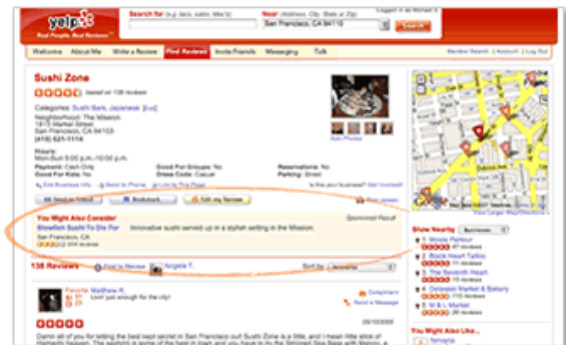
yelp
Real People. Real Reviews.
Search for (e.g. taco, salon, Max's)
Near (Address, City, State or Zip)
San Francisco, CA 94110
Search
Logged in as Michael S.

Welcome | About Me | Write a Review | Find Reviews | Invite Friends | Messaging | Talk
Member Search | Account | Log Out

Sushi Zone
based on 138 reviews
Categories: Sushi Bars, Japanese [Edit]
Neighborhood: The Mission
1815 Market Street
San Francisco, CA 94103
(415) 621-1114
Hours:
Mon-Sun 5:00 p.m.-10:00 p.m.
Payment: Cash Only
Good For Kids: No
Good For Groups: No
Dress Code: Casual
Reservations: No
Parking: Street
Edit Business Info | Send to Phone | Link to This Page
Is this your business? Get Involved!
Send to a Friend | Bookmark | Write a Review
More Photos
View Larger Map/Directions

You Might Also Consider
Sponsored Result
Blowfish Sushi To Die For
San Francisco, CA
234 reviews
Innovative sushi served up in a stylish setting in the Mission.

138 Reviews
Find a Reviewer
Angela T.
Sort by
Matthew R.
Lovin just enough for the city!
Compliment
Send a Message
05/10/2008
Damn all of you for letting the best kept secret in San Francisco out! Sushi Zone is a little, and I mean little slice of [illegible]

Show Nearby
Businesses
1. Movie Parlour
2. Black Heart Tattoo
3. The Seventh Heart
4. Delessio Market & Bakery
5. W & L Market
You Might Also Like...
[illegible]